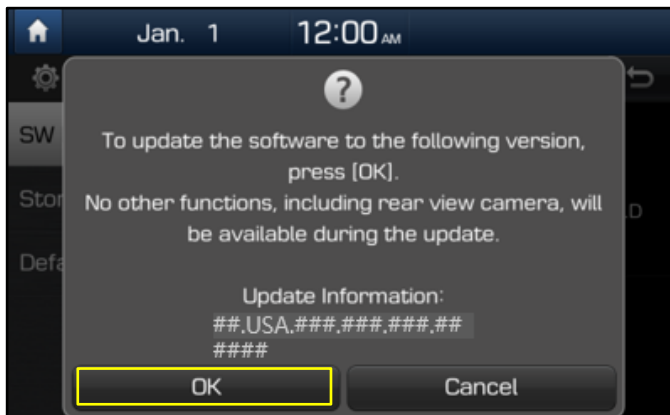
Jan. 1 12:00 AM

SW

Sto

Def

LD

?

To update the software to the following version, press [OK].
No other functions, including rear view camera, will be available during the update.

Update Information:
##.USA.###.###.###.##
####

OK

Cancel